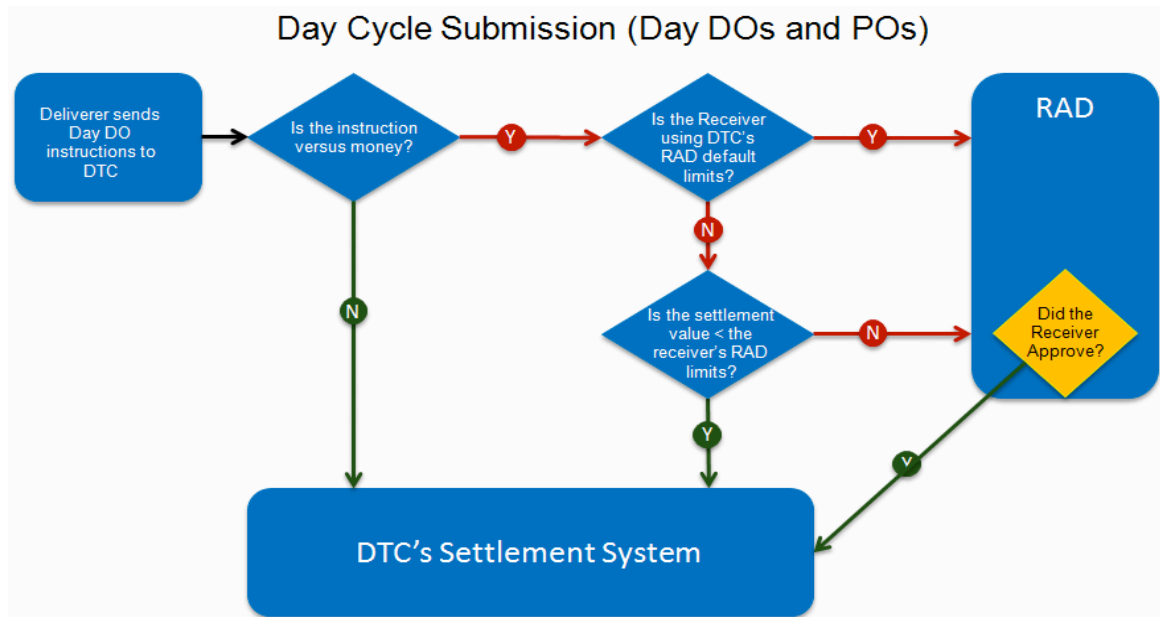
Day Cycle Submission (Day DOs and POs)

Deliverer sends Day DO instructions to DTC

Is the instruction versus money?

Y

Is the Receiver using DTC's RAD default limits?

Y

RAD

N

N

Is the settlement value < the receiver's RAD limits?

N

Did the Receiver Approve?

Y

Y

DTC's Settlement System